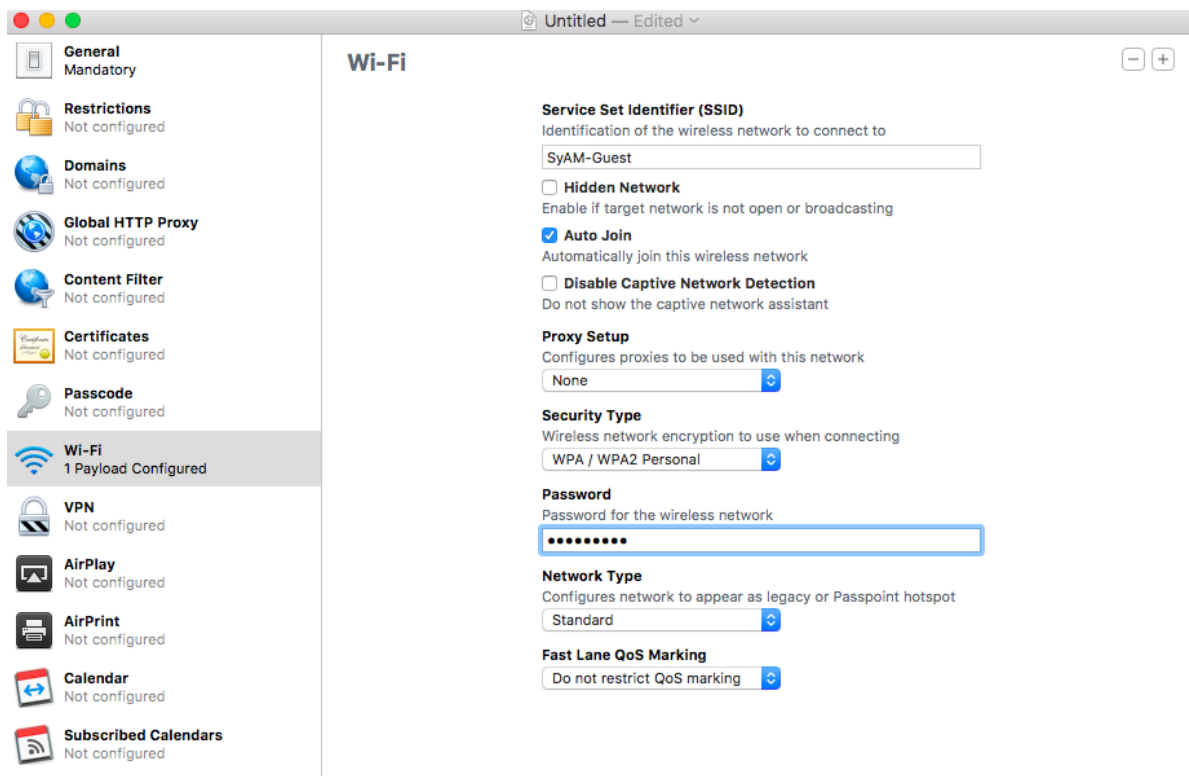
Untitled — Edited

General
Mandatory

Restrictions
Not configured

Domains
Not configured

Global HTTP Proxy
Not configured

Content Filter
Not configured

Certificates
Not configured

Passcode
Not configured

Wi-Fi
1 Payload Configured

VPN
Not configured

AirPlay
Not configured

AirPrint
Not configured

Calendar
Not configured

Subscribed Calendars
Not configured

Wi-Fi

Service Set Identifier (SSID)
Identification of the wireless network to connect to
SyAM-Guest

Hidden Network
Enable if target network is not open or broadcasting

Auto Join
Automatically join this wireless network

Disable Captive Network Detection
Do not show the captive network assistant

Proxy Setup
Configures proxies to be used with this network
None

Security Type
Wireless network encryption to use when connecting
WPA / WPA2 Personal

Password
Password for the wireless network
••••••••••

Network Type
Configures network to appear as legacy or Passpoint hotspot
Standard

Fast Lane QoS Marking
Do not restrict QoS marking